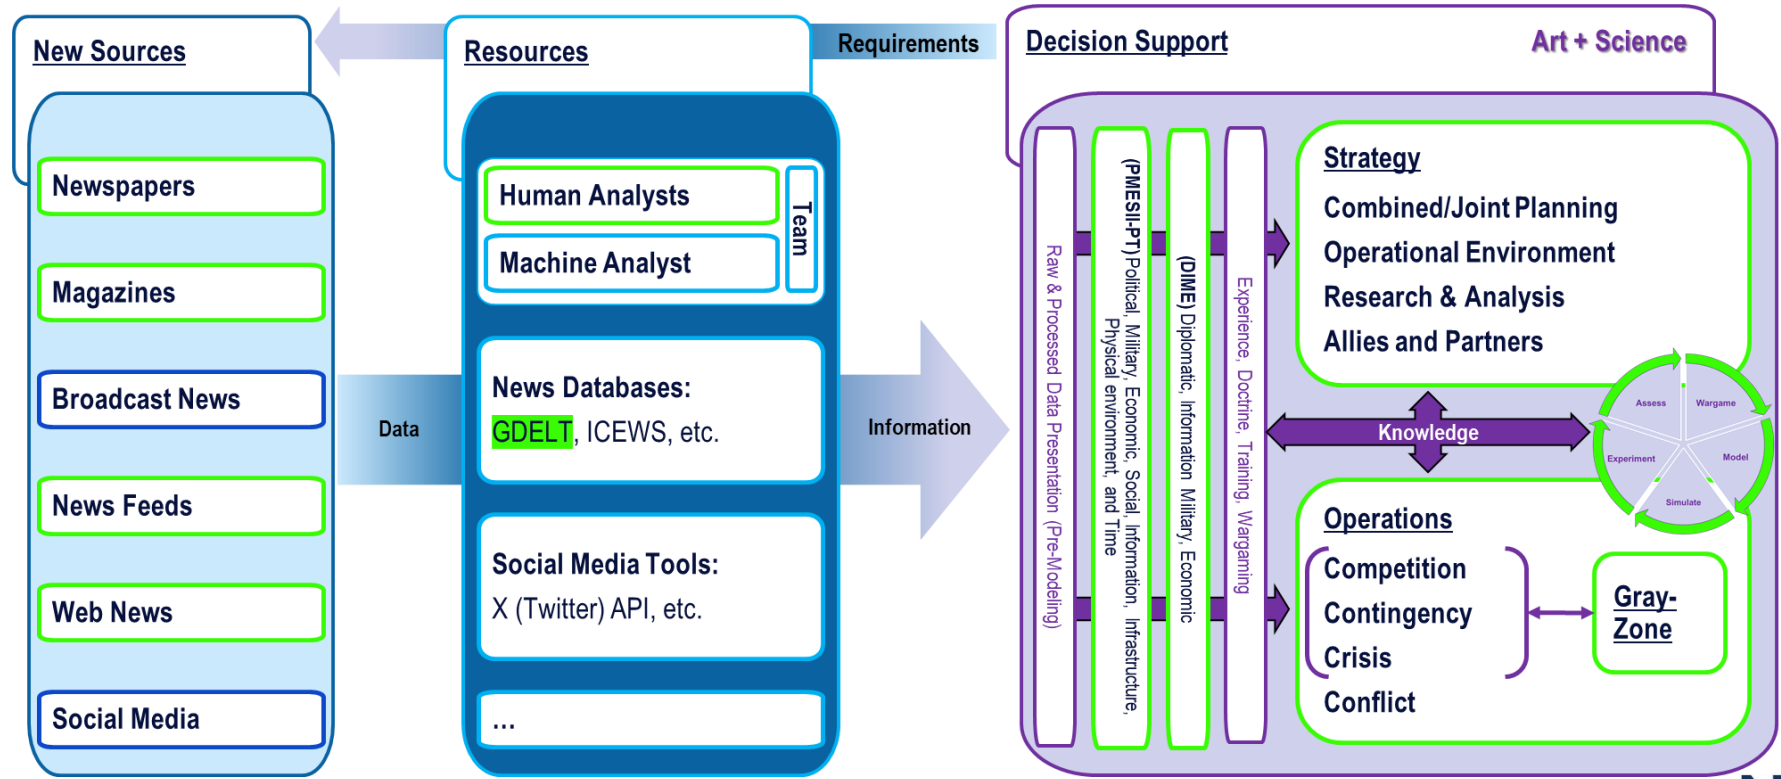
New Sources

Newspapers

Magazines

Broadcast News

News Feeds

Web News

Social Media

Data

Resources

Requirements

Human Analysts

Machine Analyst

Team

News Databases:

GDELT, ICEWS, etc.

Social Media Tools:

X (Twitter) API, etc.

...

Information

Decision Support

Art + Science

Raw & Processed Data Presentation (Pre-Modeling)

(PMESII-PT) Political, Military, Economic, Social, Information, Infrastructure, Physical environment, and Time

(DIME) Diplomatic, Information, Military, Economic

Experience, Doctrine, Training, Wargaming

Strategy

Combined/Joint Planning

Operational Environment

Research & Analysis

Allies and Partners

Knowledge

Assess

Wargame

Model

Simulate

Experiment

Operations

Competition

Contingency

Crisis

Conflict

Gray-Zone